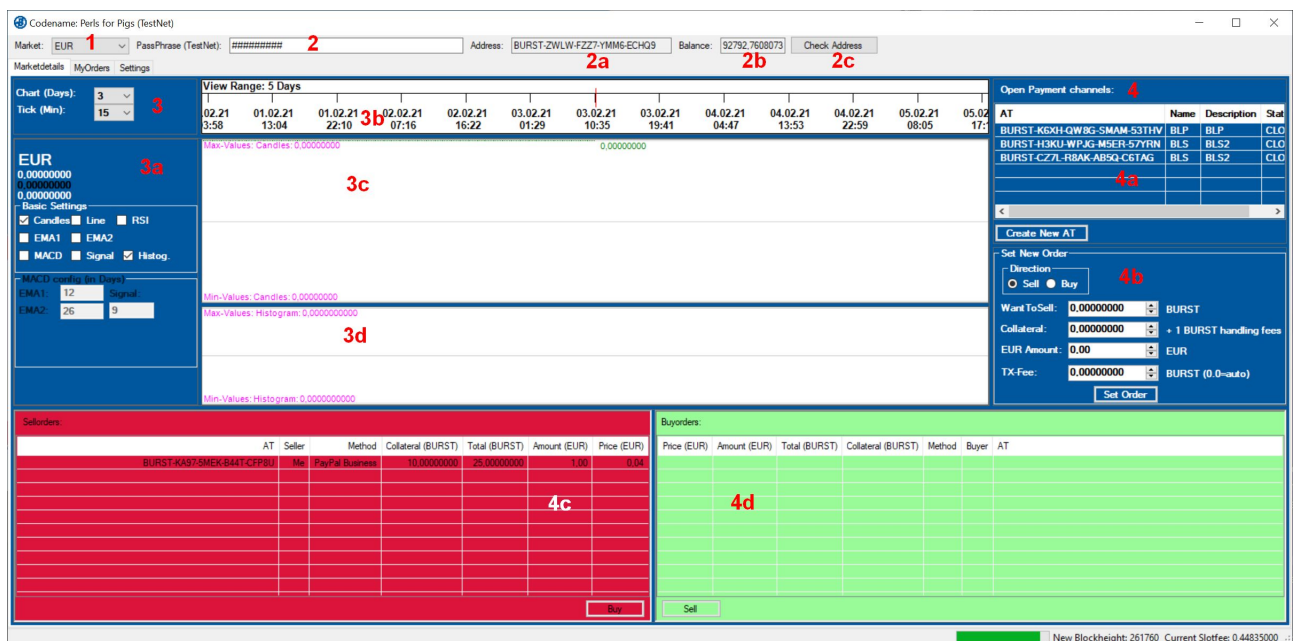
Codename: Perls for Pigs (TestNet)

Market: EUR 1 PassPhrase (TestNet): ########## 2 Address: BURST-ZWLW-FZZ7-YMM6-ECHQ9 Balance: 92792,7608073 Check Address

2a 2b 2c

Marketdetails MyOrders Settings

Chart (Days): 3
Tick (Min): 15
3

View Range: 5 Days

| 02.21 3:58 | 01.02.21 13:04 | 01.02.21 22:10 | 02.02.21 07:16 | 02.02.21 16:22 | 03.02.21 01:29 | 03.02.21 10:35 | 03.02.21 19:41 | 04.02.21 04:47 | 04.02.21 13:53 | 04.02.21 22:59 | 05.02.21 08:05 | 05.02 17: |
|---|---|---|---|---|---|---|---|---|---|---|---|---|

3b

EUR 3a
0,00000000
0,00000000
0,00000000

Basic Settings
Candles Line RSI
EMA1 EMA2
MACD Signal Histog.

MACD config (in Days)
EMA1: 12 Signal:
EMA2: 26 9

Max-Values: Candles: 0,00000000
0,00000000
3c
Min-Values: Candles: 0,00000000

Max-Values: Histogram: 0,0000000000
3d
Min-Values: Histogram: 0,0000000000

Open Payment channels: 4

| AT | Name | Description | Stat |
|---|---|---|---|
| BURST-K6XH-QW8G-SMAM-53THV | BLP | BLP | CLO |
| BURST-H3KU-WPJG-M5ER-57YRN | BLS | BLS2 | CLO |
| BURST-CZ7L-R8AK-AB5Q-C6TAG | BLS | BLS2 | CLO |

4a

Create New AT

Set New Order
Direction
Sell Buy
4b

WantToSell: 0,00000000 BURST
Collateral: 0,00000000 + 1 BURST handling fees
EUR Amount: 0,00 EUR
TX-Fee: 0,00000000 BURST (0.0=auto)
Set Order

Sellorders:

| AT | Seller | Method | Collateral (BURST) | Total (BURST) | Amount (EUR) | Price (EUR) |
|---|---|---|---|---|---|---|
| BURST-KA97-5MEK-B44T-CFP8U | Me | PayPal Business | 10,00000000 | 25,00000000 | 1,00 | 0,04 |

4c

Buy

Buyorders:

| Price (EUR) | Amount (EUR) | Total (BURST) | Collateral (BURST) | Method | Buyer | AT |
|---|---|---|---|---|---|---|

4d

Sell

New Blockheight: 261760 Current Slotfee: 0,44835000